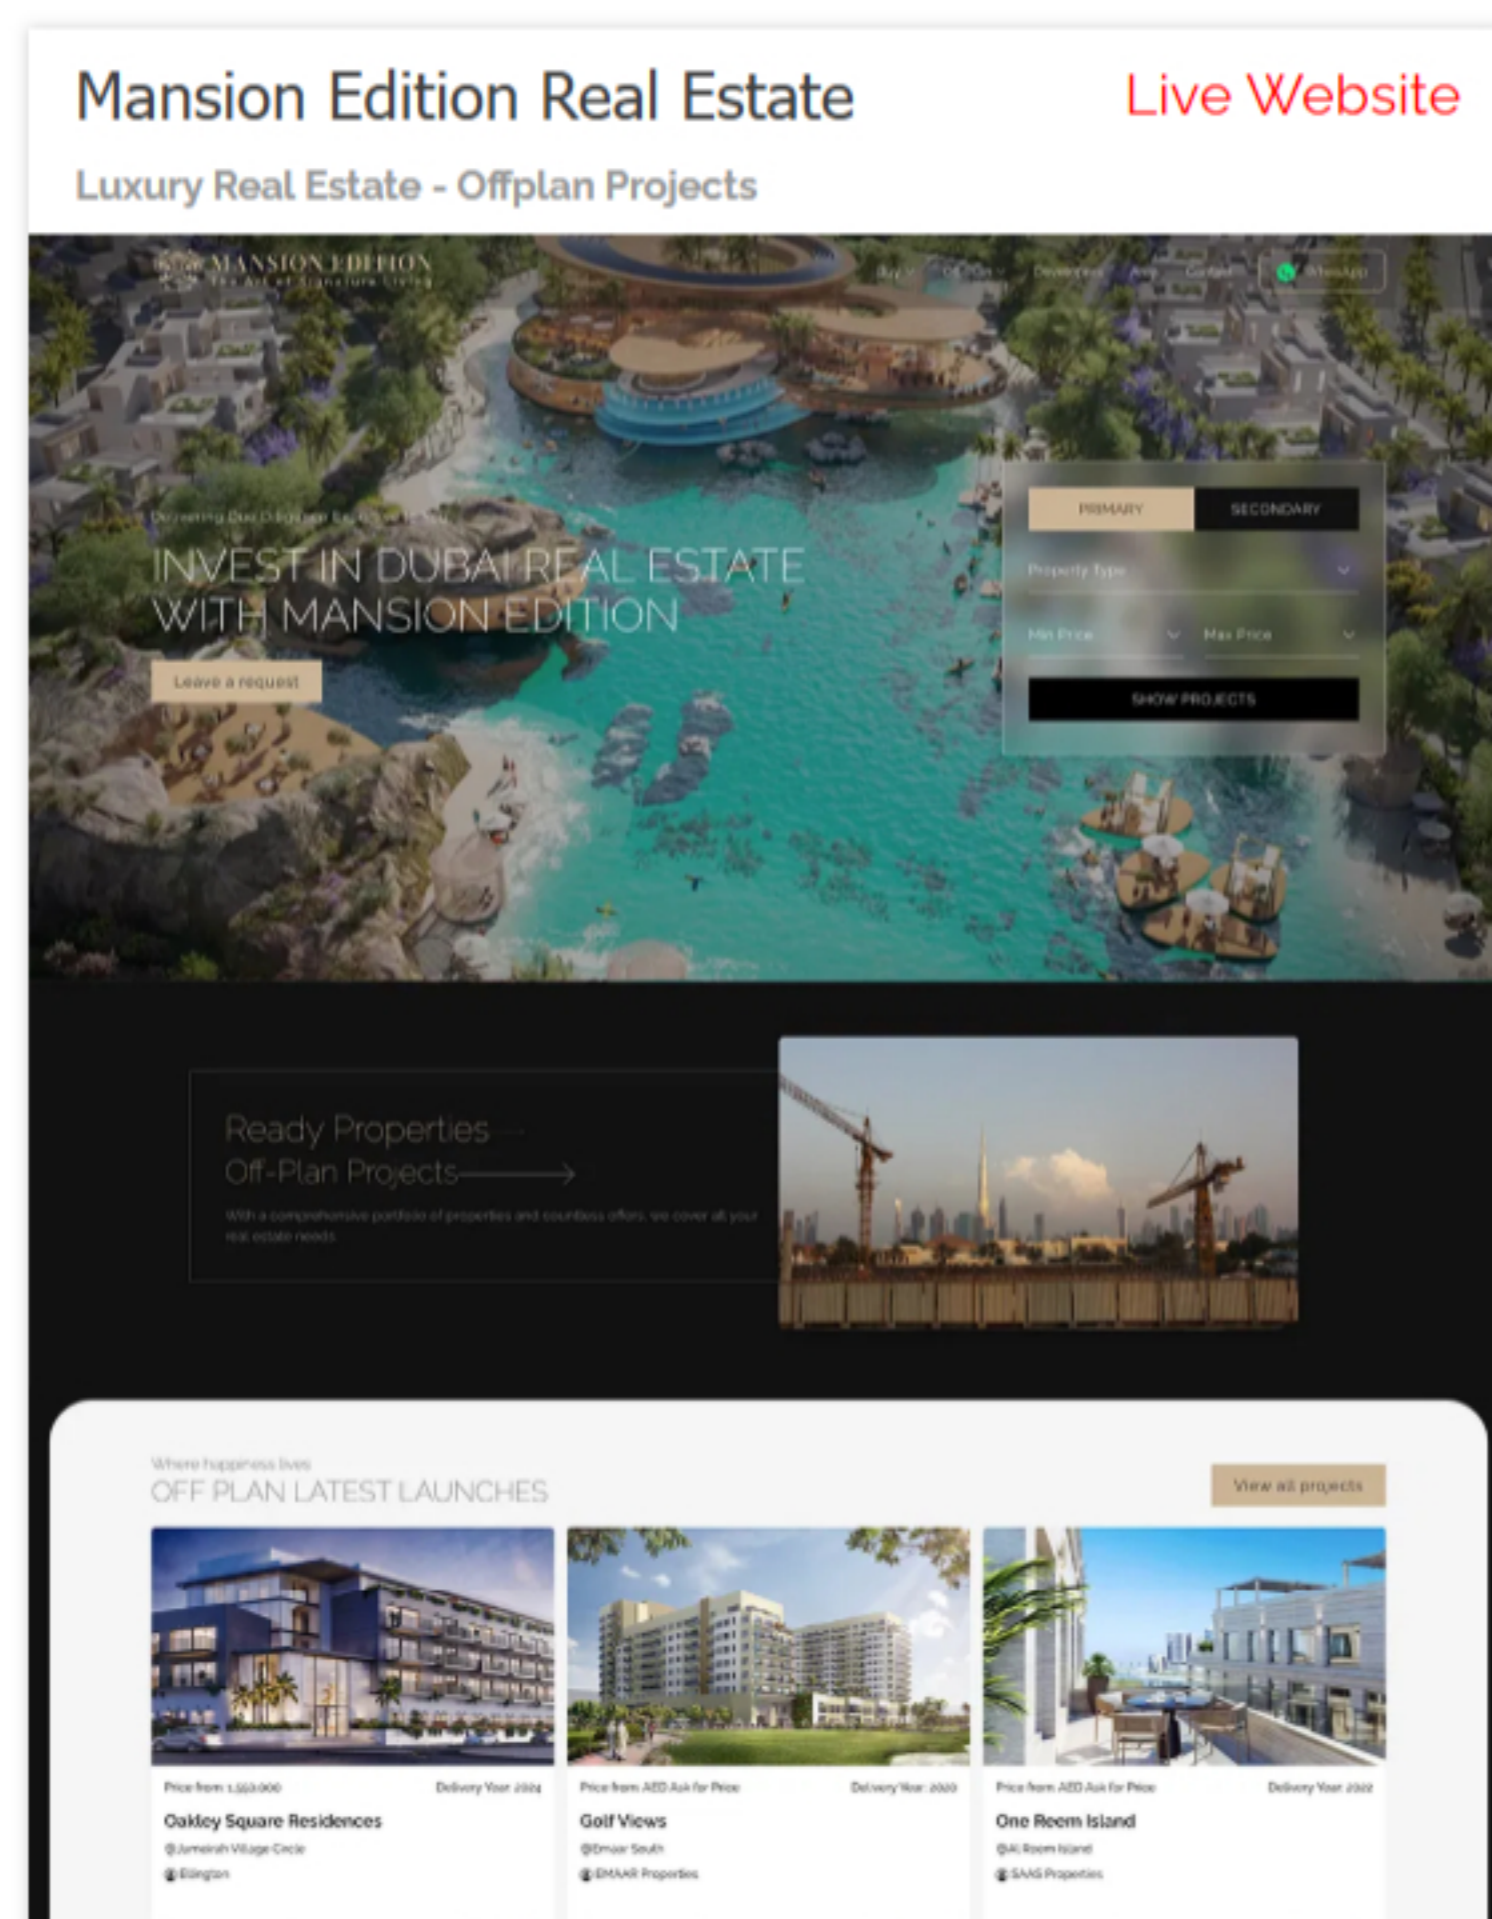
Mansion Edition Real Estate

Live Website

Luxury Real Estate - Offplan Projects

MANSION EDITION
The Art of Signature Living

Buy Off Plan Developers Area Contact WhatsApp

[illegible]

INVEST IN DUBAI REAL ESTATE WITH MANSION EDITION

Leave a request

PRIMARY SECONDARY

Property Type

Min Price Max Price

SHOW PROJECTS

Ready Properties
Off-Plan Projects

With a comprehensive portfolio of properties and countless offers, we cover all your real estate needs

Where happiness lives
OFF PLAN LATEST LAUNCHES

View all projects

Price from 1,550,000 Delivery Year 2024
Oakley Square Residences
Jumeirah Village Circle
Ellington

Price from AED Ask for Price Delivery Year 2020
Golf Views
Emaar South
EMAAR Properties

Price from AED Ask for Price Delivery Year 2022
One Reem Island
Al Reem Island
SAAS Properties